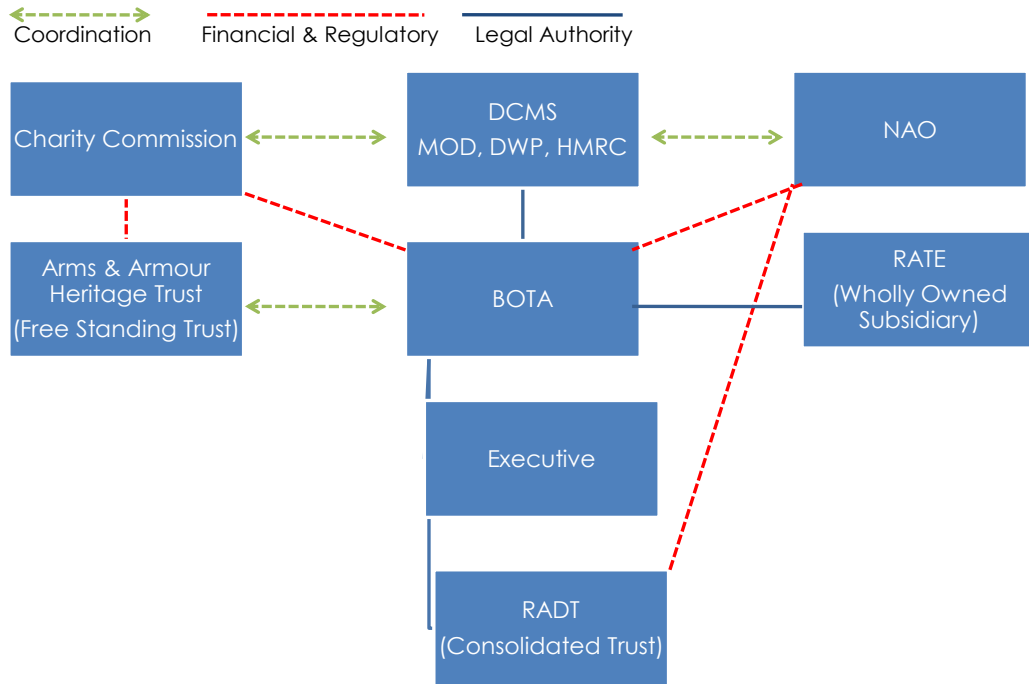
Coordination
Financial & Regulatory
Legal Authority

Charity Commission

DCMS
MOD, DWP, HMRC

NAO

Arms & Armour Heritage Trust
(Free Standing Trust)

BOTA

RATE
(Wholly Owned Subsidiary)

Executive

RADT
(Consolidated Trust)